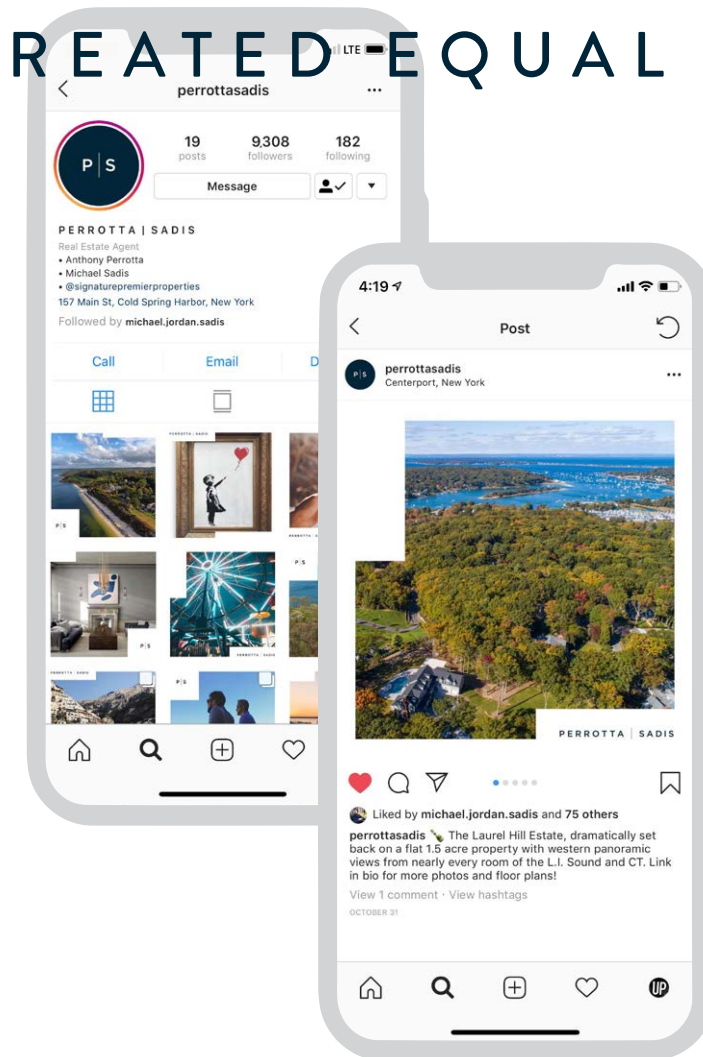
REATED EQUAL

LTE

perrottasadis

P | S

19 posts
9,308 followers
182 following

Message

PERROTTA | SADIS
Real Estate Agent
• Anthony Perrotta
• Michael Sadis
• @signaturepremierproperties
157 Main St, Cold Spring Harbor, New York
Followed by michael.jordan.sadis

Call
Email
D

P | S
PERROTTA | SADIS
P | S
P | S
PERROTTA | SADIS
P | S
PERROTTA | SADIS

4:19

Post

perrottasadis
Centerport, New York

PERROTTA | SADIS

Liked by michael.jordan.sadis and 75 others
perrottasadis 🍾 The Laurel Hill Estate, dramatically set back on a flat 1.5 acre property with western panoramic views from nearly every room of the L.I. Sound and CT. Link in bio for more photos and floor plans!
View 1 comment · View hashtags
OCTOBER 31

UP